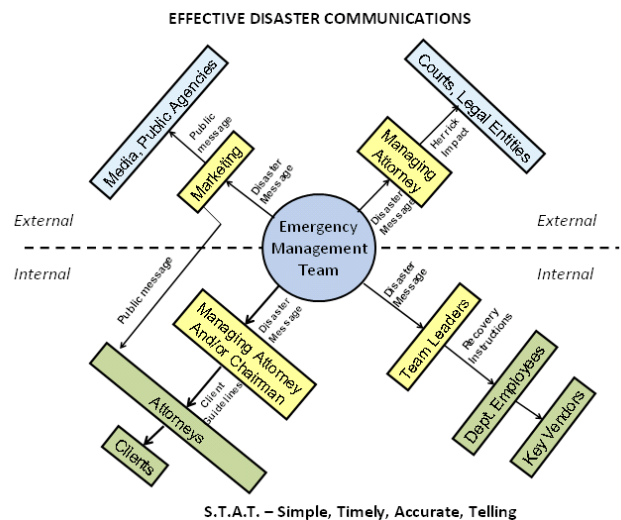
EFFECTIVE DISASTER COMMUNICATIONS

Media, Public Agencies

Public message

Marketing

Disaster Message

Courts, Legal Entities

Herrick Impact

Managing Attorney

Disaster Message

External

External

Emergency Management Team

Internal

Internal

Public message

Managing Attorney And/or Chairman

Disaster Message

Disaster Message

Team Leaders

Recovery Instructions

Client Guidelines

Attorneys

Clients

Dept. Employees

Key Vendors

S.T.A.T. – Simple, Timely, Accurate, Telling